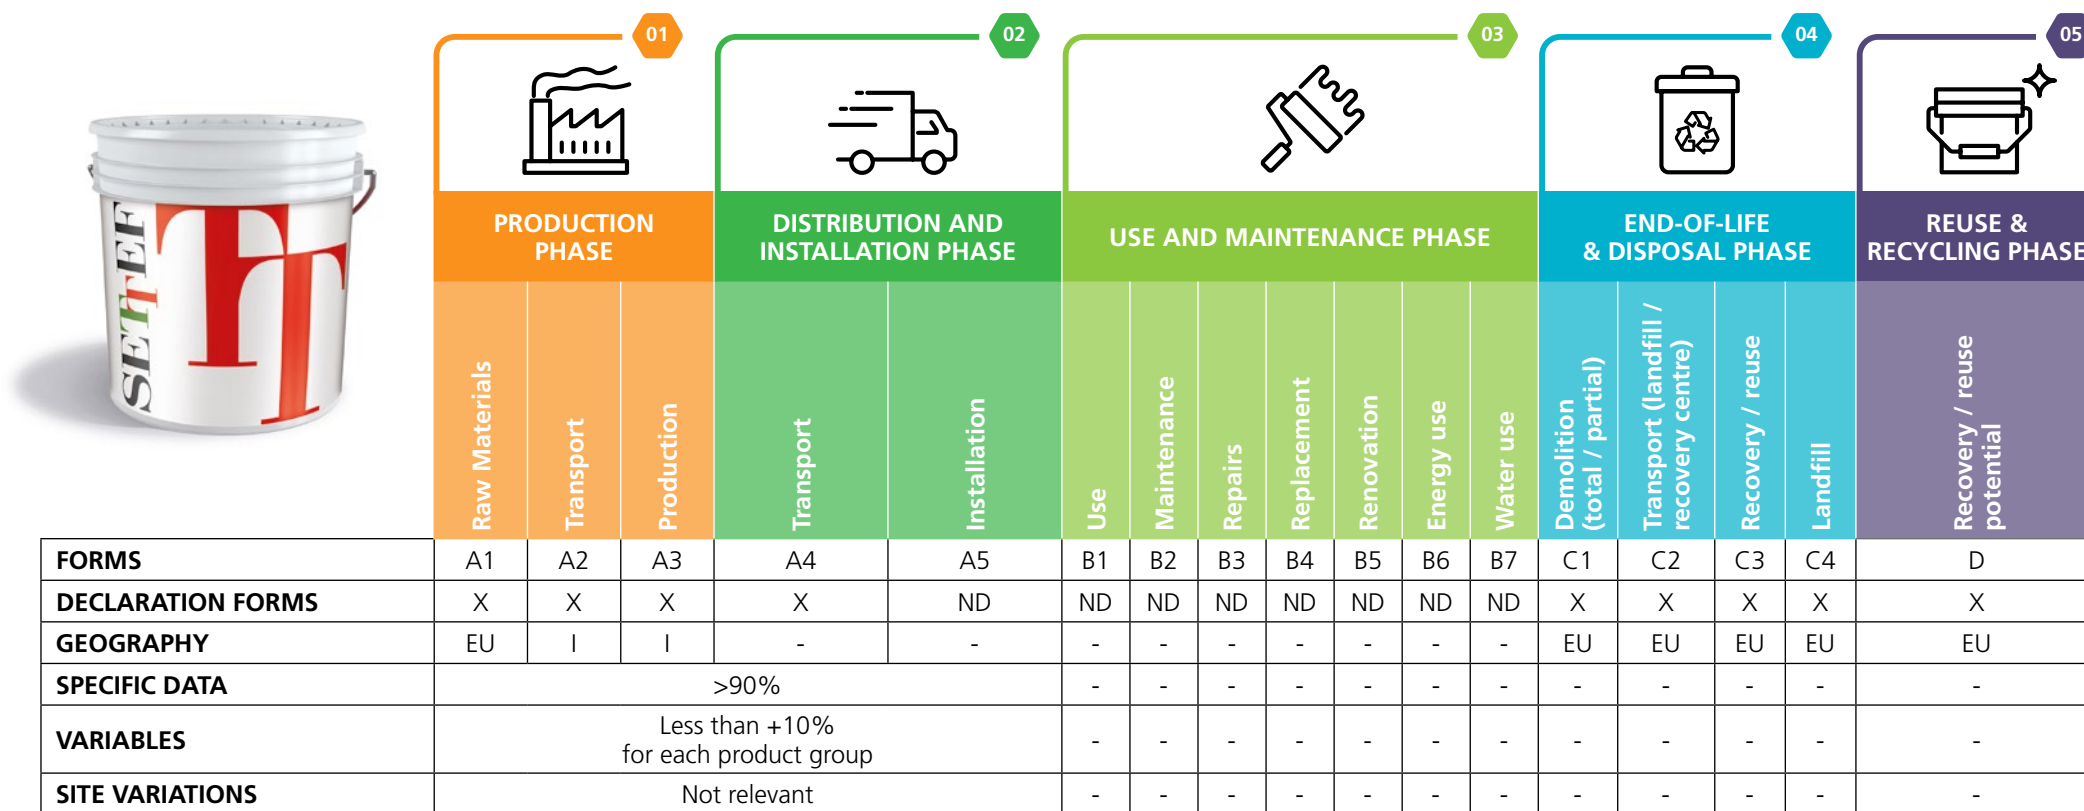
SETTEF

ft

01 PRODUCTION PHASE

02 DISTRIBUTION AND INSTALLATION PHASE

03 USE AND MAINTENANCE PHASE

04 END-OF-LIFE & DISPOSAL PHASE

05 REUSE & RECYCLING PHASE

| | Raw Materials | Transport | Production | Transport | Installation | Use | Maintenance | Repairs | Replacement | Renovation | Energy use | Water use | Demolition (total / partial) | Transport (landfill / recovery centre) | Recovery / reuse | Landfill | Recovery / reuse potential |
|---|---|---|---|---|---|---|---|---|---|---|---|---|---|---|---|---|---|
| FORMS | A1 | A2 | A3 | A4 | A5 | B1 | B2 | B3 | B4 | B5 | B6 | B7 | C1 | C2 | C3 | C4 | D |
| DECLARATION FORMS | X | X | X | X | ND | ND | ND | ND | ND | ND | ND | ND | X | X | X | X | X |
| GEOGRAPHY | EU | I | I | - | - | - | - | - | - | - | - | - | EU | EU | EU | EU | EU |
| SPECIFIC DATA | >90% | | | | | - | - | - | - | - | - | - | - | - | - | - | - |
| VARIABLES | Less than +10% for each product group | | | | | - | - | - | - | - | - | - | - | - | - | - | - |
| SITE VARIATIONS | Not relevant | | | | | - | - | - | - | - | - | - | - | - | - | - | - |